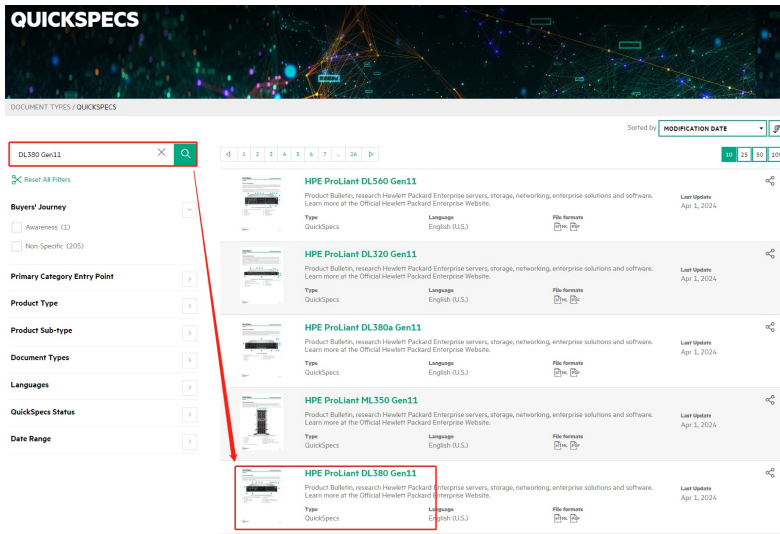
QUICKSPECS

DOCUMENT TYPES / QUICKSPECS

Sorted by MODIFICATION DATE

DL380 Gen11

Reset All Filters

Buyers' Journey

Awareness (1)

Non-Specific (205)

Primary Category Entry Point

Product Type

Product Sub-type

Document Types

Languages

QuickSpecs Status

Date Range

1 2 3 4 5 6 7 ... 26

10 25 50 100

HPE ProLiant DL560 Gen11
Product Bulletin, research Hewlett Packard Enterprise servers, storage, networking, enterprise solutions and software. Learn more at the Official Hewlett Packard Enterprise Website.
Type QuickSpecs
Language English (U.S.)
File formats HTML PDF
Last Update Apr 1, 2024

HPE ProLiant DL320 Gen11
Product Bulletin, research Hewlett Packard Enterprise servers, storage, networking, enterprise solutions and software. Learn more at the Official Hewlett Packard Enterprise Website.
Type QuickSpecs
Language English (U.S.)
File formats HTML PDF
Last Update Apr 1, 2024

HPE ProLiant DL380a Gen11
Product Bulletin, research Hewlett Packard Enterprise servers, storage, networking, enterprise solutions and software. Learn more at the Official Hewlett Packard Enterprise Website.
Type QuickSpecs
Language English (U.S.)
File formats HTML PDF
Last Update Apr 1, 2024

HPE ProLiant ML350 Gen11
Product Bulletin, research Hewlett Packard Enterprise servers, storage, networking, enterprise solutions and software. Learn more at the Official Hewlett Packard Enterprise Website.
Type QuickSpecs
Language English (U.S.)
File formats HTML PDF
Last Update Apr 1, 2024

HPE ProLiant DL380 Gen11
Product Bulletin, research Hewlett Packard Enterprise servers, storage, networking, enterprise solutions and software. Learn more at the Official Hewlett Packard Enterprise Website.
Type QuickSpecs
Language English (U.S.)
File formats HTML PDF
Last Update Apr 1, 2024